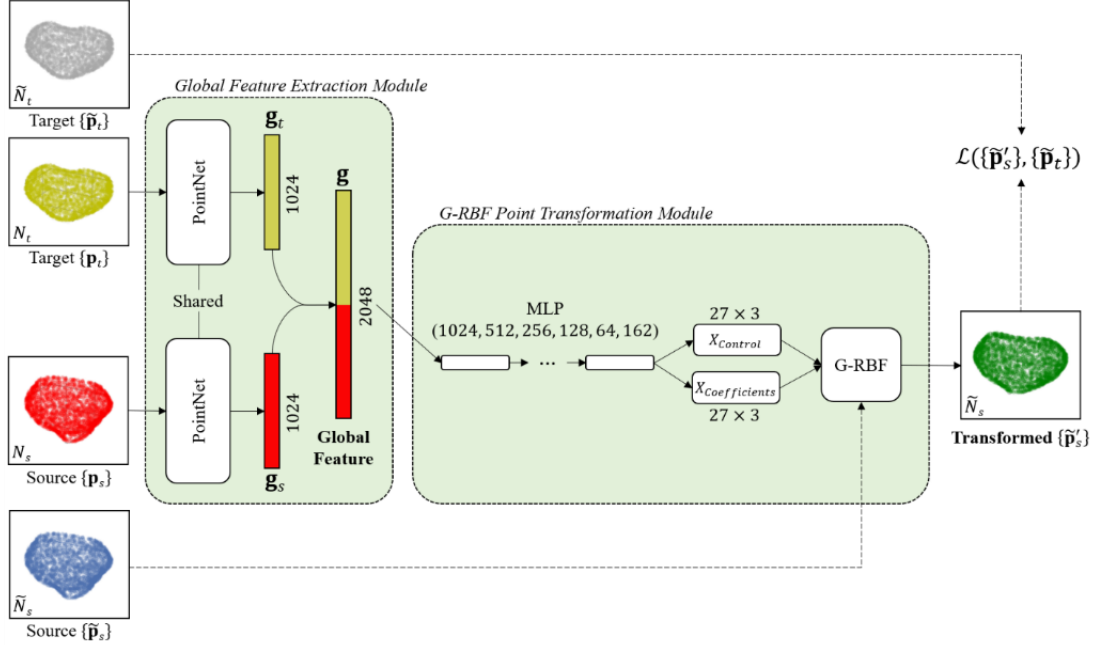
$\widetilde{N}_t$
Target $\{\widetilde{\mathbf{p}}_t\}$

Global Feature Extraction Module

$N_t$
Target $\{\mathbf{p}_t\}$

PointNet

$\mathbf{g}_t$

1024

$\mathbf{g}$

2048

Shared

PointNet

1024

$\mathbf{g}_s$

Global Feature

$N_s$
Source $\{\mathbf{p}_s\}$

$\widetilde{N}_s$
Source $\{\widetilde{\mathbf{p}}_s\}$

$\mathcal{L}(\{\widetilde{\mathbf{p}}_s'\}, \{\widetilde{\mathbf{p}}_t\})$

G-RBF Point Transformation Module

MLP
(1024, 512, 256, 128, 64, 162)

...

$27 \times 3$
$X_{Control}$

$X_{Coefficients}$
$27 \times 3$

G-RBF

$\widetilde{N}_s$
Transformed $\{\widetilde{\mathbf{p}}_s'\}$